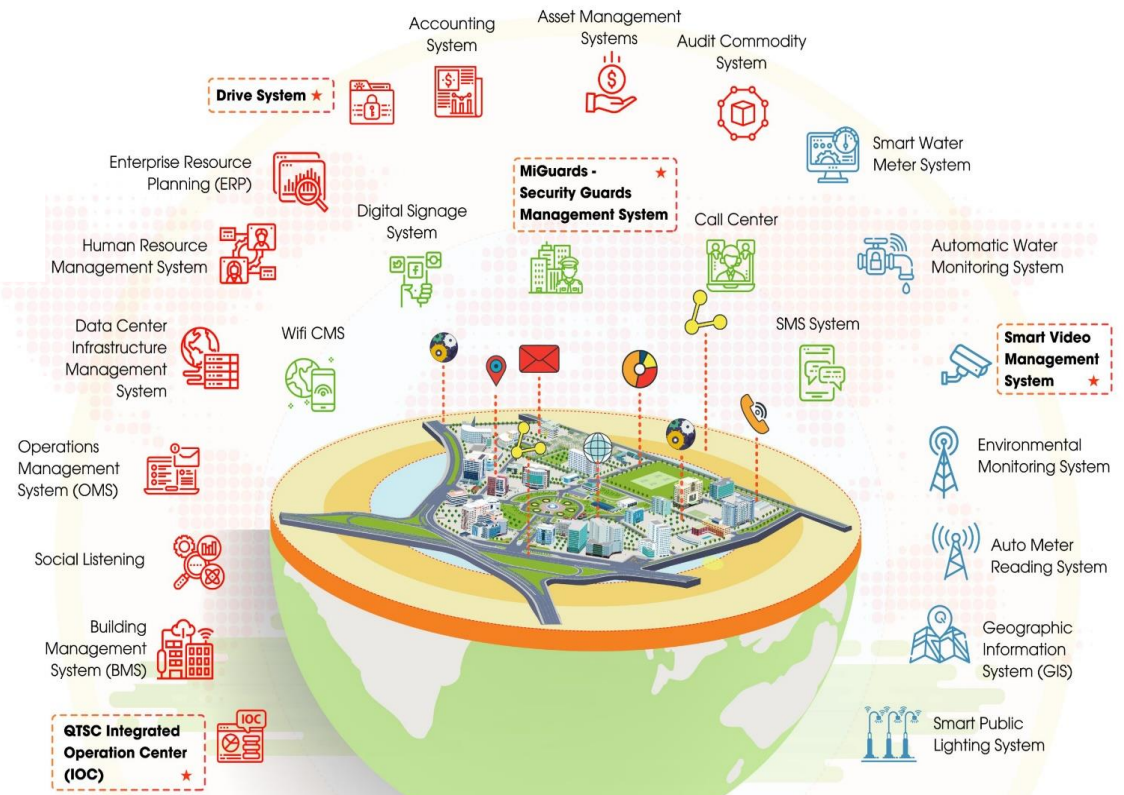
Accounting System

Asset Management Systems

Audit Commodity System

Drive System ★

Smart Water Meter System

Enterprise Resource Planning (ERP)

MiGuards - Security Guards Management System ★

Digital Signage System

Call Center

Human Resource Management System

Automatic Water Monitoring System

Data Center Infrastructure Management System

Wifi CMS

SMS System

Smart Video Management System ★

Operations Management System (OMS)

Environmental Monitoring System

Social Listening

Auto Meter Reading System

Building Management System (BMS)

Geographic Information System (GIS)

QTSC Integrated Operation Center (IOC) ★

IOC

Smart Public Lighting System